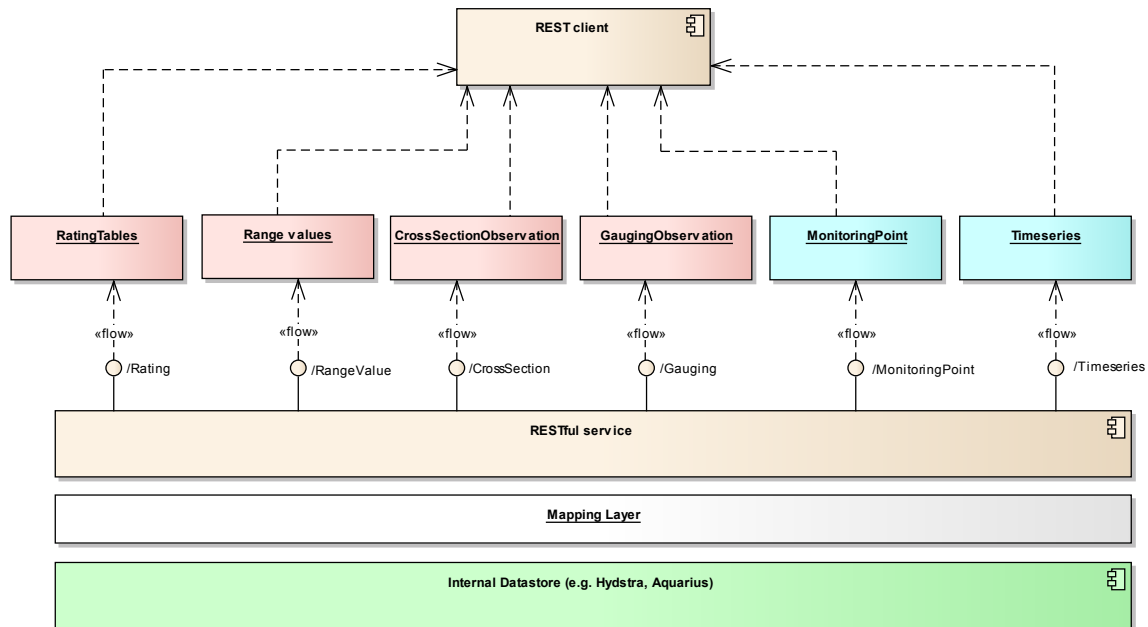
REST client

RatingTables

Range values

CrossSectionObservation

GaugingObservation

MonitoringPoint

Timeseries

«flow»

/Rating

«flow»

/RangeValue

«flow»

/CrossSection

«flow»

/Gauging

«flow»

/MonitoringPoint

«flow»

/Timeseries

RESTful service

Mapping Layer

Internal Datastore (e.g. Hydstra, Aquarius)